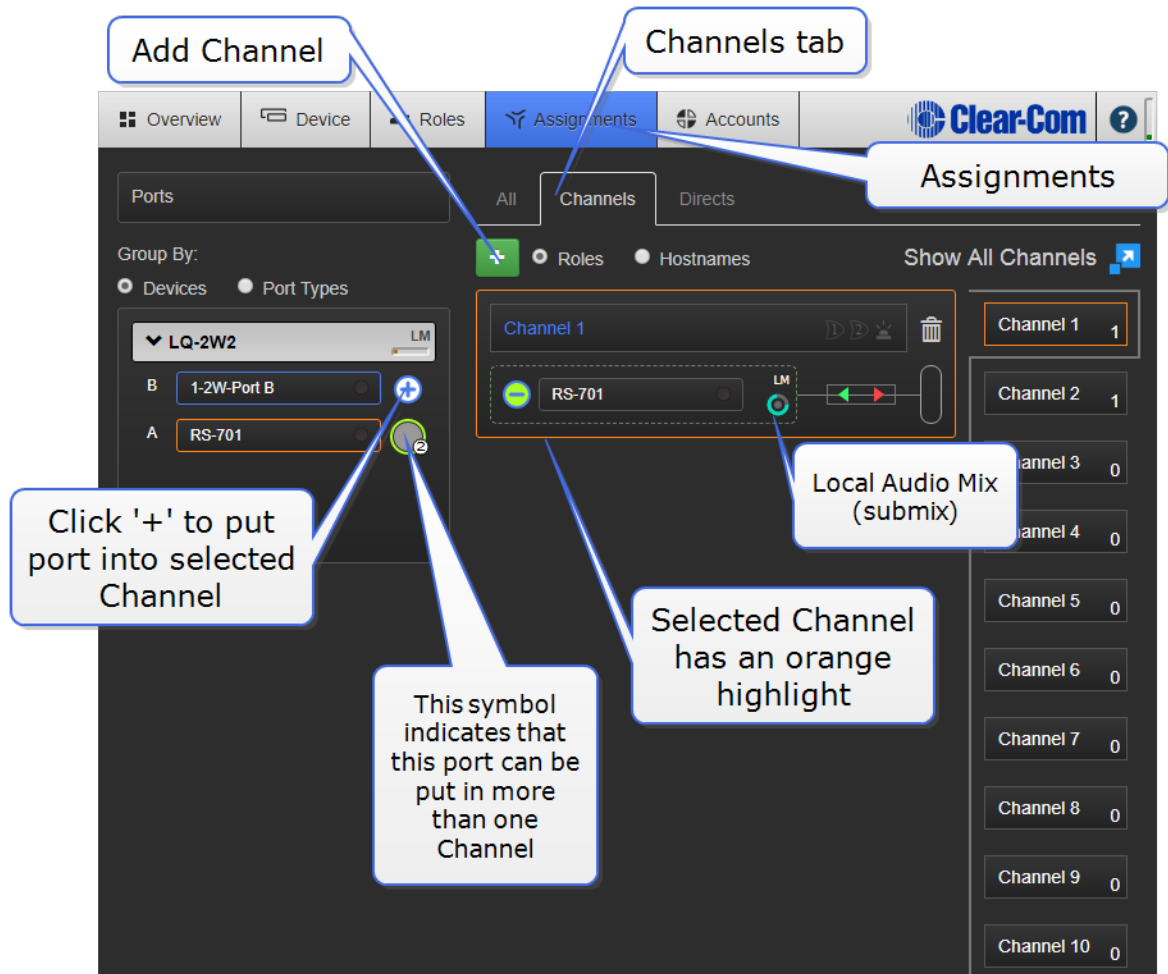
Add Channel

Channels tab

Overview Device Roles Assignments Accounts

Clear-Com

?

Assignments

Ports

Group By:

Devices Port Types

LQ-2W2

LM

B 1-2W-Port B

A RS-701

All Channels Directs

+ Roles Hostnames

Show All Channels

Channel 1

RS-701

LM

Channel 1 1

Channel 2 1

Channel 3 0

Channel 4 0

Channel 5 0

Channel 6 0

Channel 7 0

Channel 8 0

Channel 9 0

Channel 10 0

Local Audio Mix (submix)

Click '+' to put port into selected Channel

Selected Channel has an orange highlight

This symbol indicates that this port can be put in more than one Channel